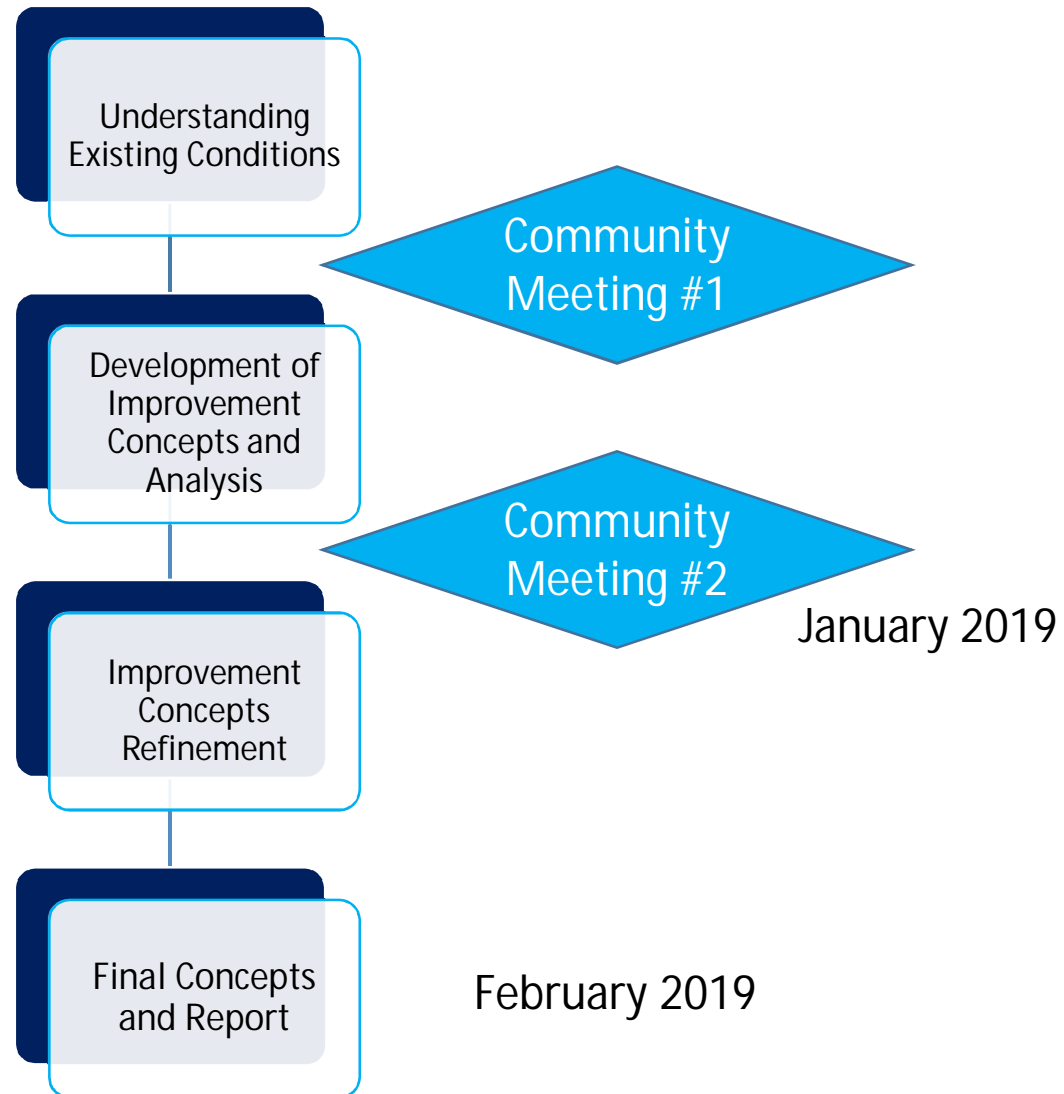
Understanding Existing Conditions

Community Meeting #1

Development of Improvement Concepts and Analysis

Community Meeting #2

January 2019

Improvement Concepts Refinement

Final Concepts and Report

February 2019